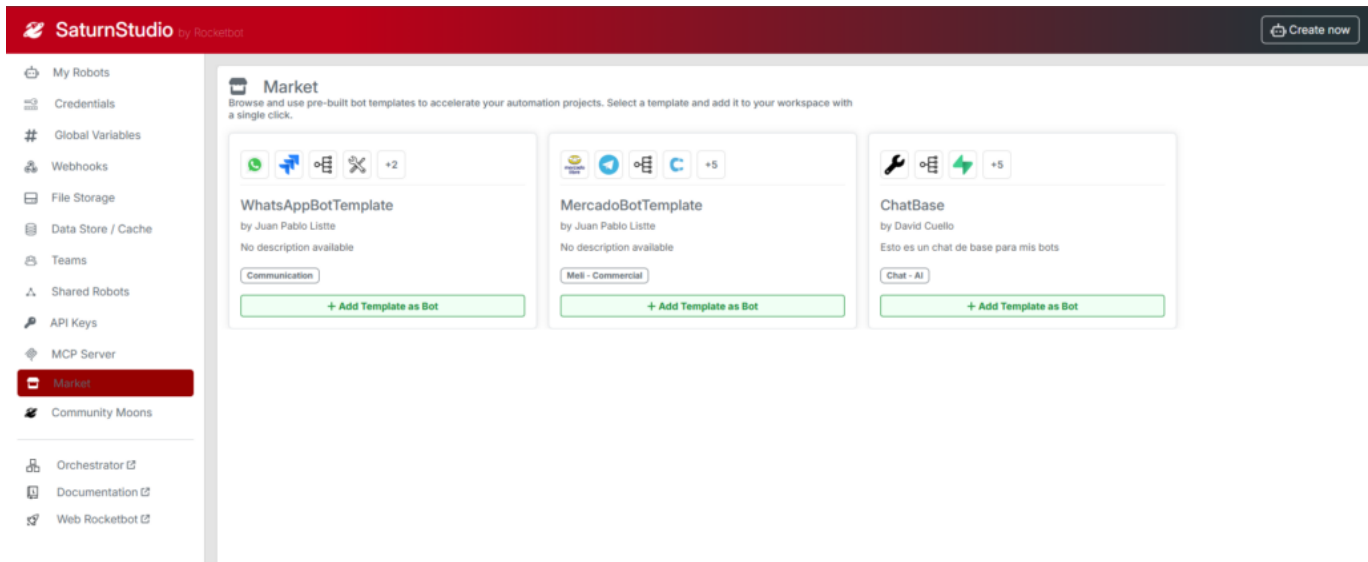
SaturnStudio by Rocketbot

Create now

My Robots
Credentials
Global Variables
Webhooks
File Storage
Data Store / Cache
Teams
Shared Robots
API Keys
MCP Server
Market
Community Moons

Orchestrator
Documentation
Web Rocketbot

Market
Browse and use pre-built bot templates to accelerate your automation projects. Select a template and add it to your workspace with a single click.

+2
WhatsAppBotTemplate
by Juan Pablo Listte
No description available
Communication
+ Add Template as Bot

+5
MercadoBotTemplate
by Juan Pablo Listte
No description available
Meli - Commercial
+ Add Template as Bot

+5
ChatBase
by David Cuello
Esto es un chat de base para mis bots
Chat - AI
+ Add Template as Bot